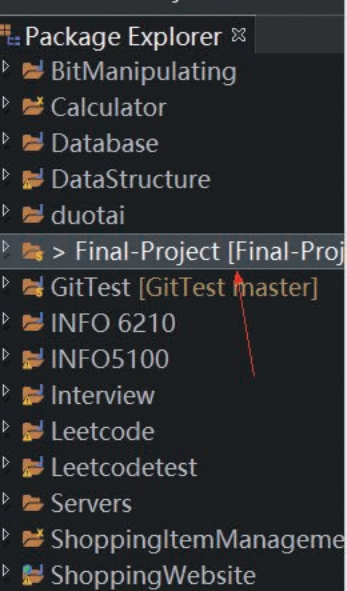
Package Explorer ☒
BitManipulating
Calculator
Database
DataStructure
duotai
> Final-Project [Final-Proj
GitTest [GitTest master]
INFO 6210
INFO5100
Interview
Leetcode
Leetcodetest
Servers
ShoppingItemManageme
ShoppingWebsite